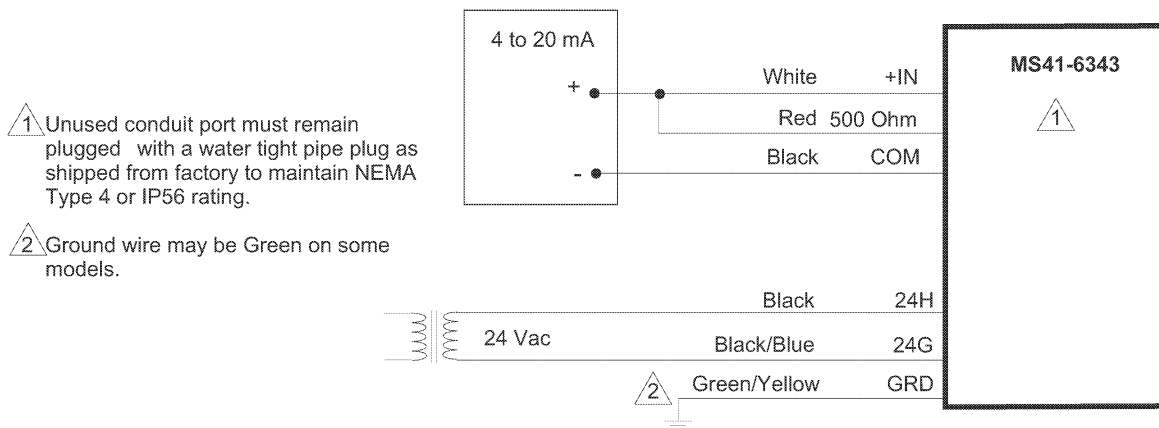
1 Unused conduit port must remain plugged with a water tight pipe plug as shipped from factory to maintain NEMA Type 4 or IP56 rating.

2 Ground wire may be Green on some models.

4 to 20 mA

+

-

White +IN

Red 500 Ohm

Black COM

MS41-6343

1

24 Vac

Black 24H

Black/Blue 24G

2 Green/Yellow GRD